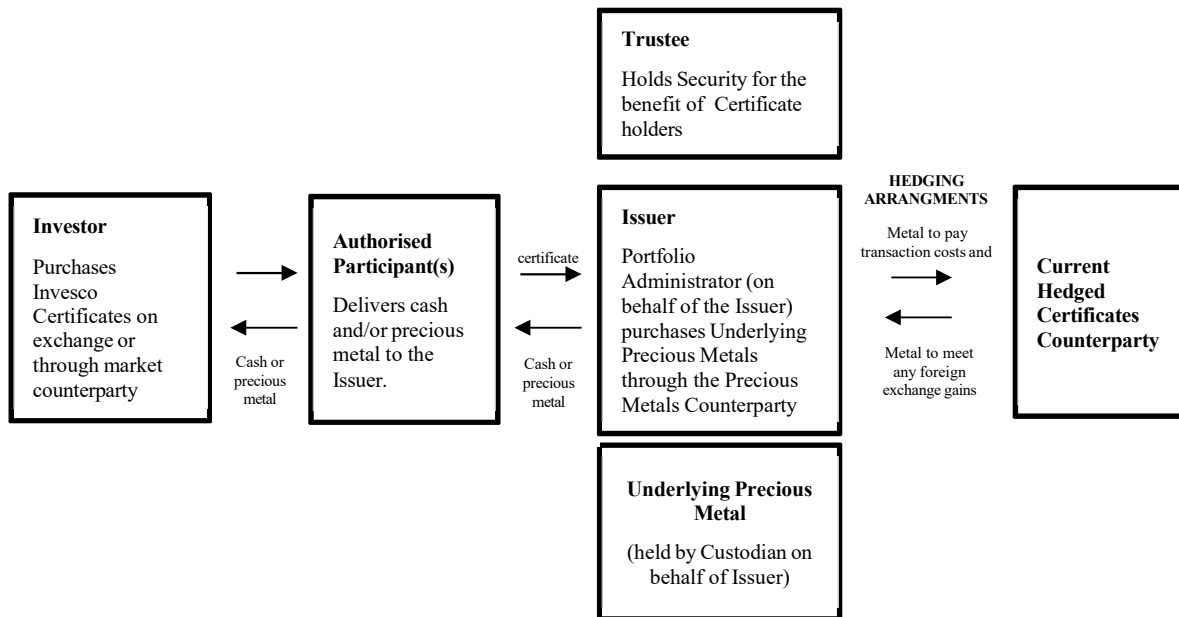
Trustee

Holds Security for the benefit of Certificate holders

Investor

Purchases Invesco Certificates on exchange or through market counterparty

Cash or precious metal

Authorised Participant(s)

Delivers cash and/or precious metal to the Issuer.

certificate

Cash or precious metal

Issuer

Portfolio Administrator (on behalf of the Issuer) purchases Underlying Precious Metals through the Precious Metals Counterparty

HEDGING ARRANGMENTS

Metal to pay transaction costs and

Metal to meet any foreign exchange gains

Current Hedged Certificates Counterparty

Underlying Precious Metal

(held by Custodian on behalf of Issuer)